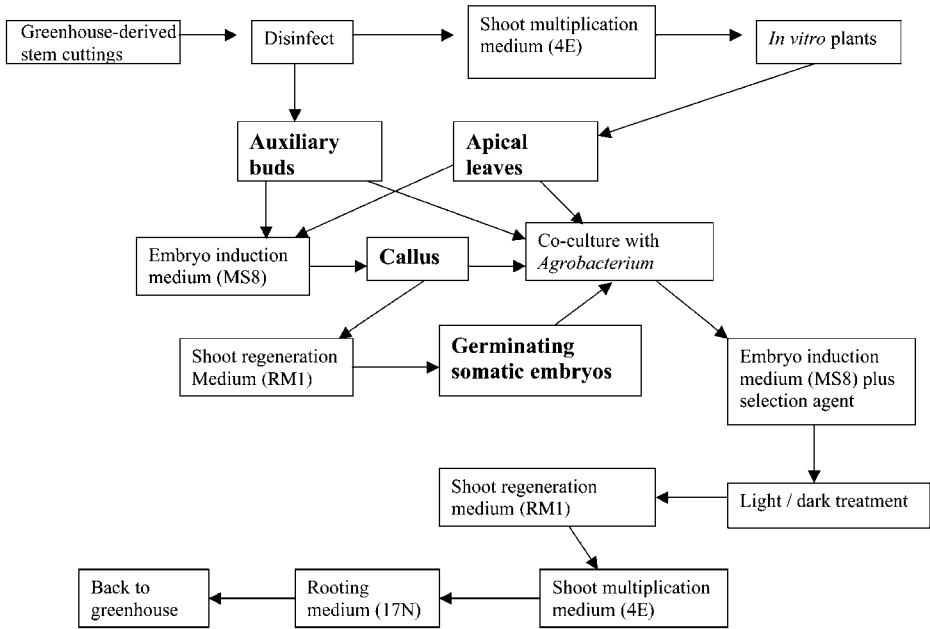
Greenhouse-derived stem cuttings

Disinfect

Shoot multiplication medium (4E)

In vitro plants

Auxiliary buds

Apical leaves

Embryo induction medium (MS8)

Callus

Co-culture with Agrobacterium

Shoot regeneration Medium (RM1)

Germinating somatic embryos

Embryo induction medium (MS8) plus selection agent

Shoot regeneration medium (RM1)

Light / dark treatment

Back to greenhouse

Rooting medium (17N)

Shoot multiplication medium (4E)